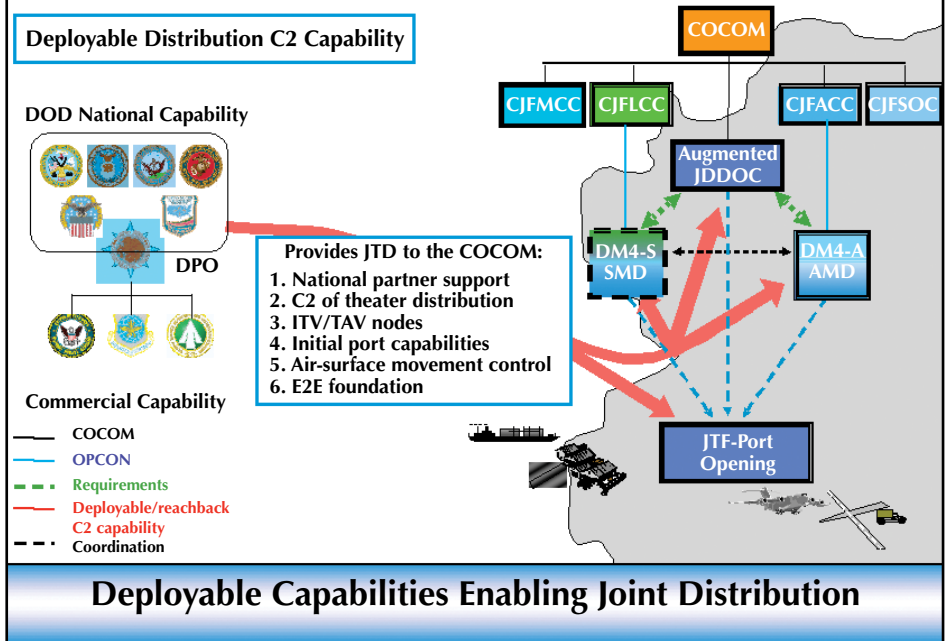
Deployable Distribution C2 Capability

DOD National Capability

DPO

Commercial Capability

COCOM
OPCON
Requirements
Deployable/reachback C2 capability
Coordination

COCOM

CJFMCC
CJFLCC
CJFACC
CJFSOC

Augmented JDDOC

DM4-S SMD

DM4-A AMD

Provides JTD to the COCOM:
1. National partner support
2. C2 of theater distribution
3. ITV/TAV nodes
4. Initial port capabilities
5. Air-surface movement control
6. E2E foundation

JTF-Port Opening

Deployable Capabilities Enabling Joint Distribution